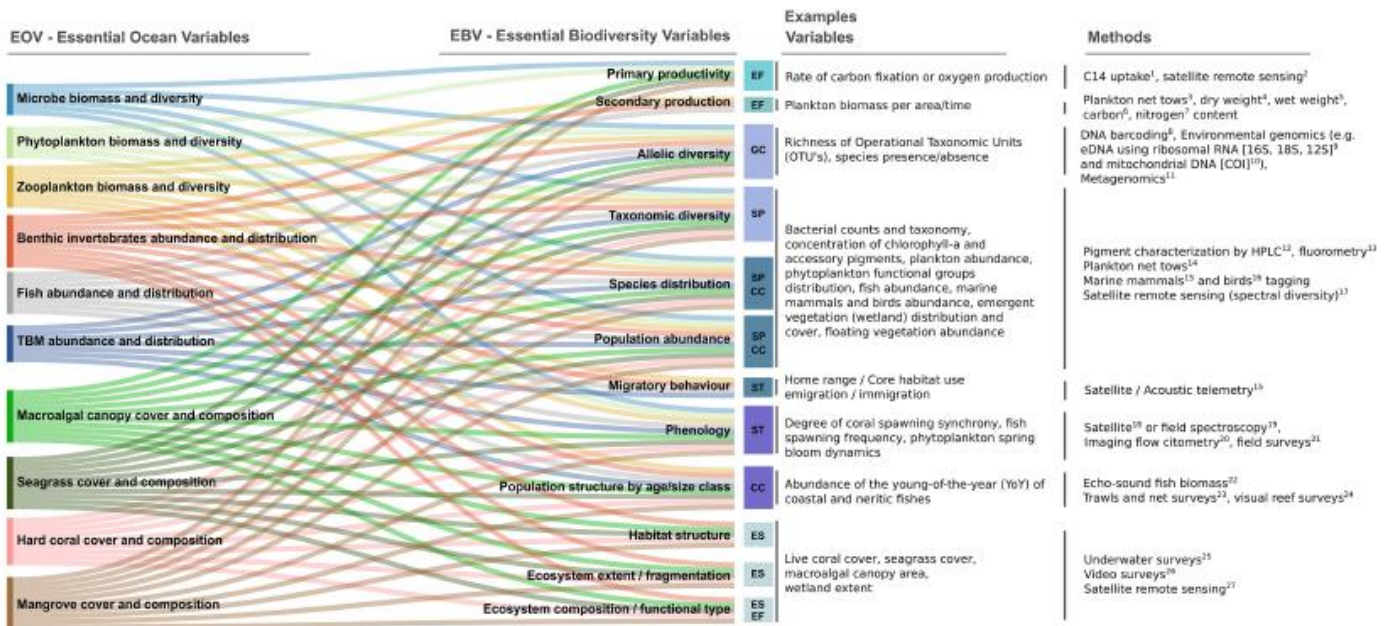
EOV - Essential Ocean Variables

Microbe biomass and diversity
Phytoplankton biomass and diversity
Zooplankton biomass and diversity
Benthic invertebrates abundance and distribution
Fish abundance and distribution
TBM abundance and distribution
Macroalgal canopy cover and composition
Seagrass cover and composition
Hard coral cover and composition
Mangrove cover and composition

EBV - Essential Biodiversity Variables

Primary productivity EF
Secondary production EF
Allelic diversity GC
Taxonomic diversity SP
Species distribution SP CC
Population abundance SP CC
Migratory behaviour ST
Phenology ST
Population structure by age/size class CC
Habitat structure ES
Ecosystem extent / fragmentation ES
Ecosystem composition / functional type ES EF

Examples Variables

Rate of carbon fixation or oxygen production
Plankton biomass per area/time
Richness of Operational Taxonomic Units (OTU's), species presence/absence
Bacterial counts and taxonomy, concentration of chlorophyll-a and accessory pigments, plankton abundance, phytoplankton functional groups distribution, fish abundance, marine mammals and birds abundance, emergent vegetation (wetland) distribution and cover, floating vegetation abundance
Home range / Core habitat use emigration / immigration
Degree of coral spawning synchrony, fish spawning frequency, phytoplankton spring bloom dynamics
Abundance of the young-of-the-year (YoY) of coastal and neritic fishes
Live coral cover, seagrass cover, macroalgal canopy area, wetland extent

Methods

C14 uptake$^1$, satellite remote sensing$^2$
Plankton net tows$^3$, dry weight$^4$, wet weight$^5$, carbon$^6$, nitrogen$^7$ content
DNA barcoding$^8$, Environmental genomics (e.g. eDNA using ribosomal RNA [16S, 18S, 12S]$^9$ and mitochondrial DNA [COI]$^{10}$), Metagenomics$^{11}$
Pigment characterization by HPLC$^{12}$, fluorometry$^{13}$
Plankton net tows$^{14}$
Marine mammals$^{15}$ and birds$^{16}$ tagging
Satellite remote sensing (spectral diversity)$^{17}$
Satellite / Acoustic telemetry$^{15}$
Satellite$^{18}$ or field spectroscopy$^{19}$, Imaging flow citometry$^{20}$, field surveys$^{21}$
Echo-sound fish biomass$^{22}$
Trawls and net surveys$^{23}$, visual reef surveys$^{24}$
Underwater surveys$^{25}$
Video surveys$^{26}$
Satellite remote sensing$^{27}$